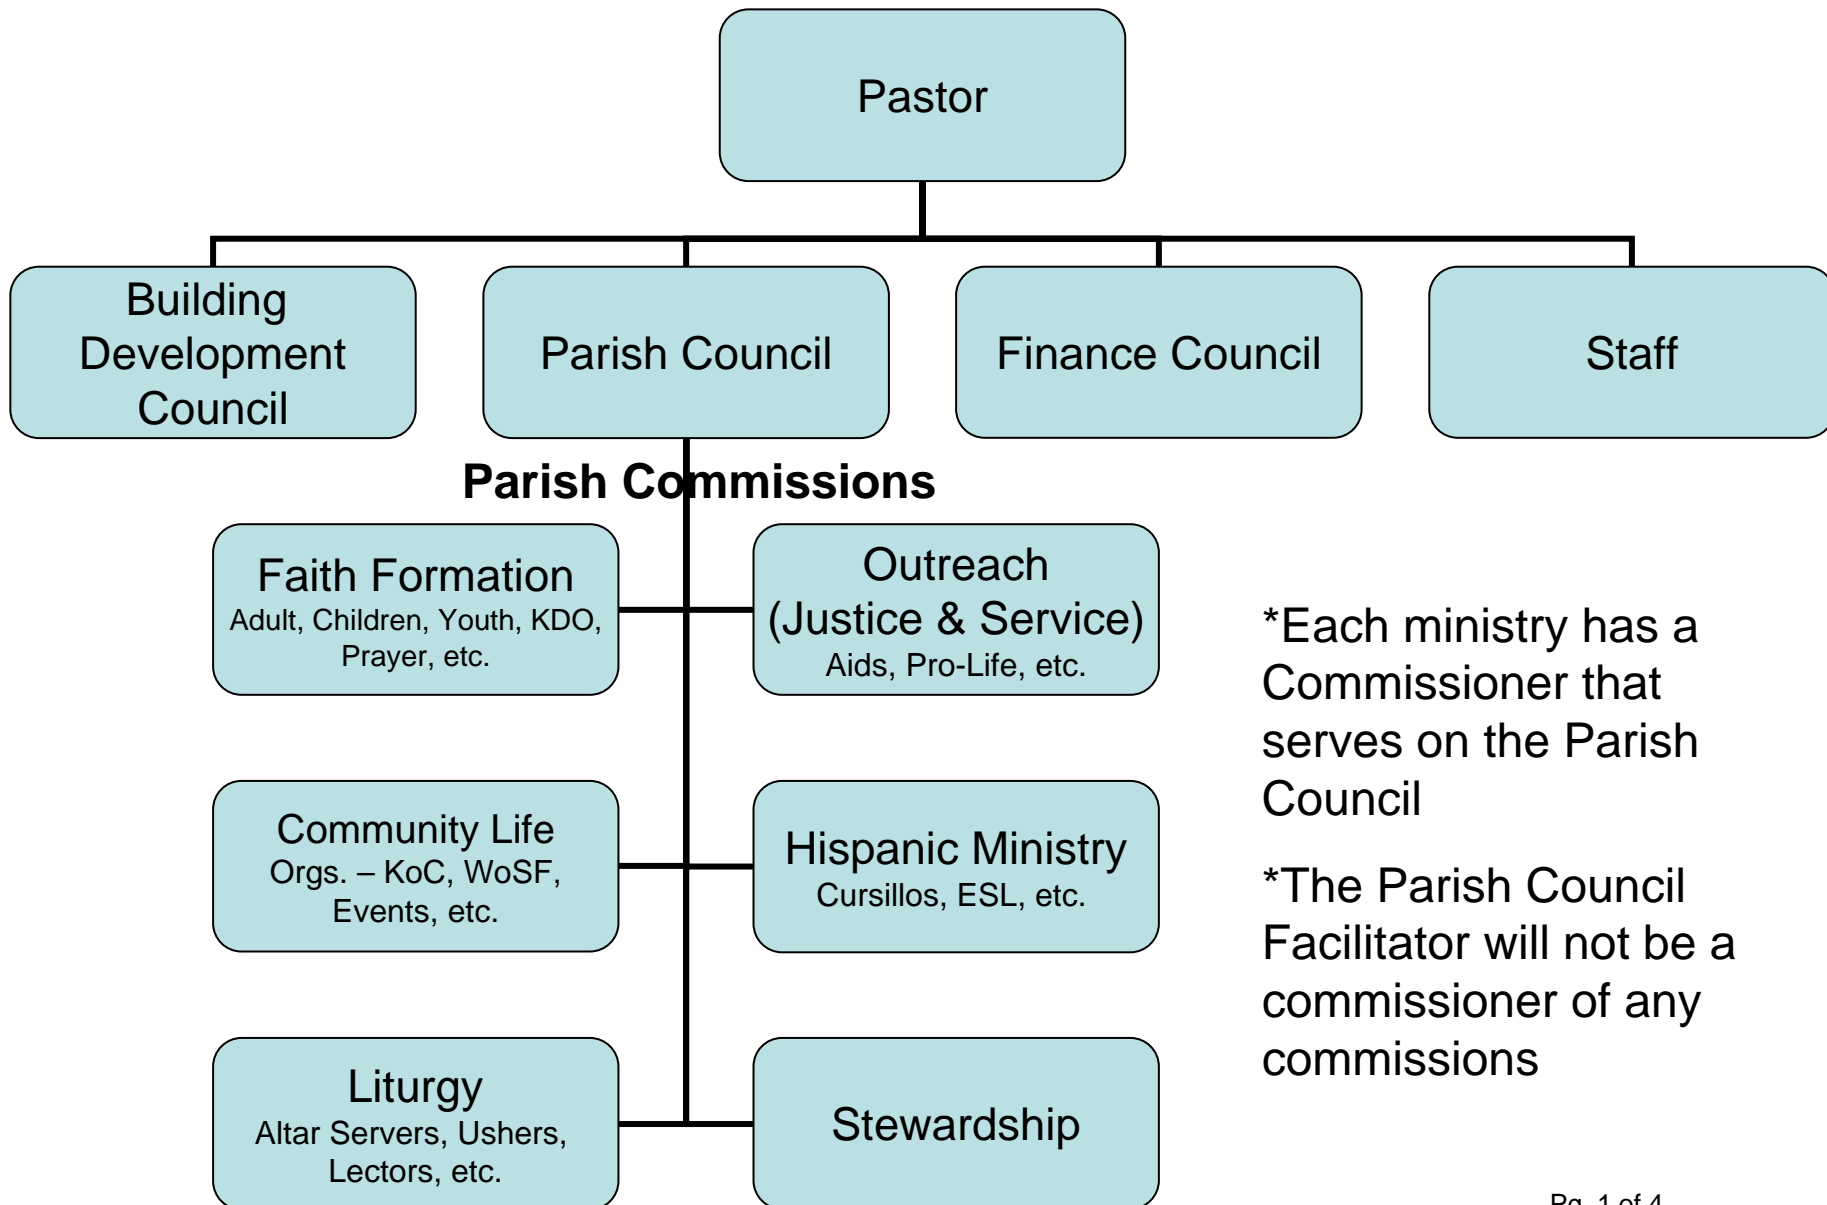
Pastor

Building Development Council

Parish Council

Finance Council

Staff

Parish Commissions

Faith Formation
Adult, Children, Youth, KDO, Prayer, etc.

Outreach (Justice & Service)
Aids, Pro-Life, etc.

Community Life
Orgs. – KoC, WoSF, Events, etc.

Hispanic Ministry
Cursillos, ESL, etc.

Liturgy
Altar Servers, Ushers, Lectors, etc.

Stewardship

*Each ministry has a Commissioner that serves on the Parish Council

*The Parish Council Facilitator will not be a commissioner of any commissions

Pg. 1 of 4